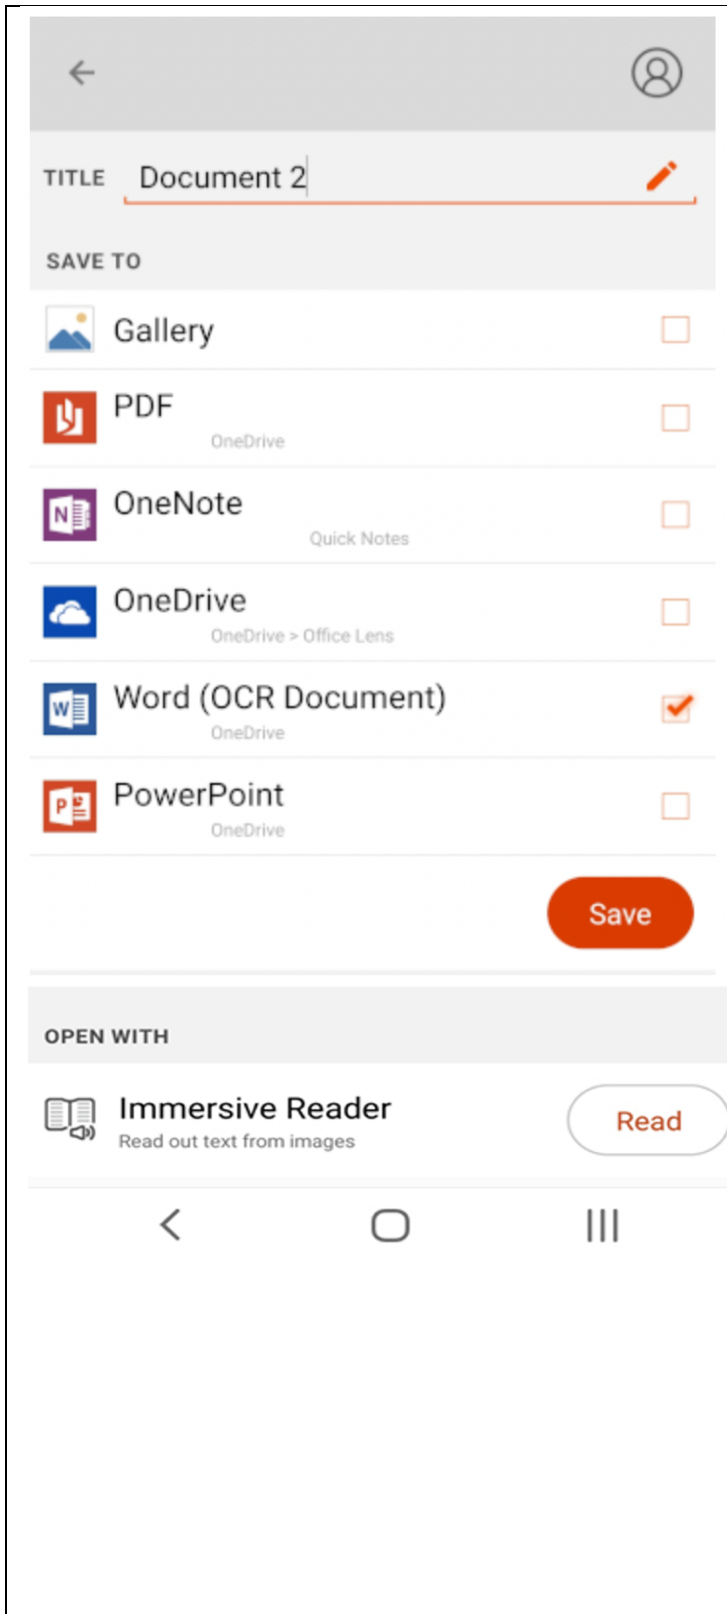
TITLE Document 2

SAVE TO

Gallery

PDF
OneDrive

OneNote
Quick Notes

OneDrive
OneDrive > Office Lens

Word (OCR Document)
OneDrive

PowerPoint
OneDrive

Save

OPEN WITH

Immersive Reader
Read out text from images

Read